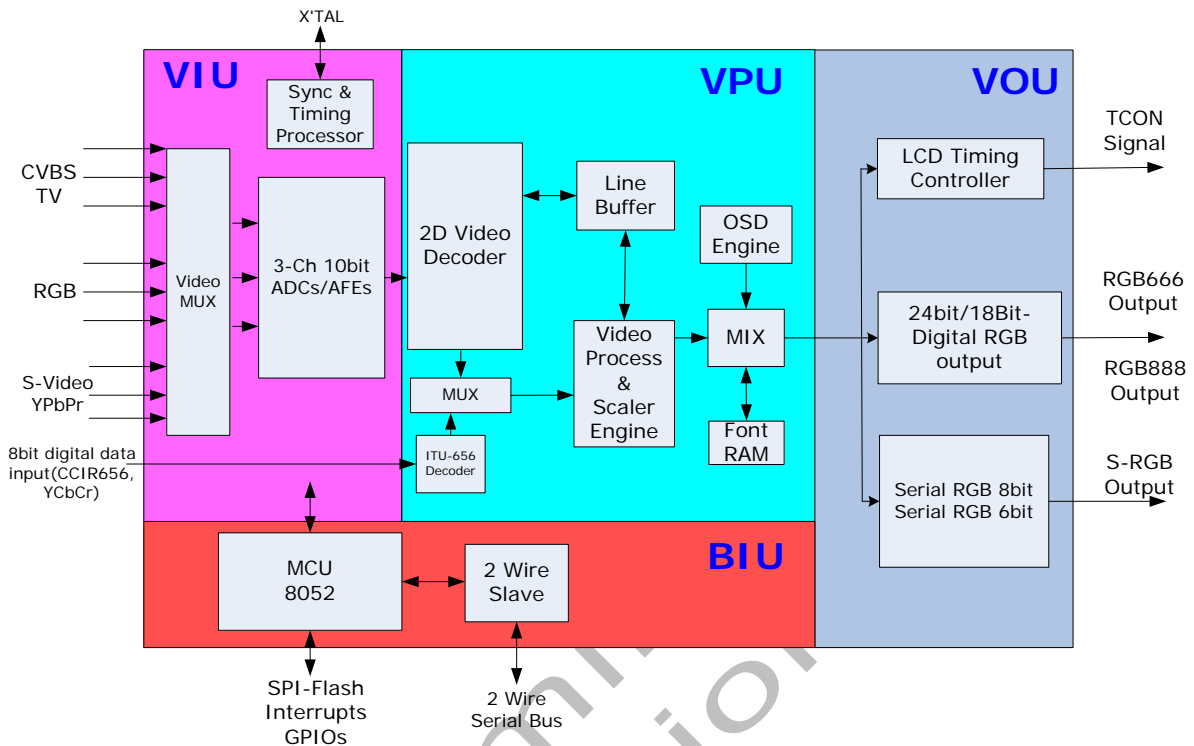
X'TAL

VIU

Sync & Timing Processor

VPU

VOU

CVBS TV

RGB

S-Video YPbPr

Video MUX

3-Ch 10bit ADCs/AFEs

2D Video Decoder

Line Buffer

OSD Engine

MUX

Video Process & Scaler Engine

MIX

Font RAM

ITU-656 Decoder

8bit digital data input(CCIR656, YCbCr)

LCD Timing Controller

TCON Signal

24bit/18Bit-Digital RGB output

RGB666 Output

RGB888 Output

Serial RGB 8bit Serial RGB 6bit

S-RGB Output

BIU

MCU 8052

2 Wire Slave

SPI-Flash Interrupts GPIOs

2 Wire Serial Bus